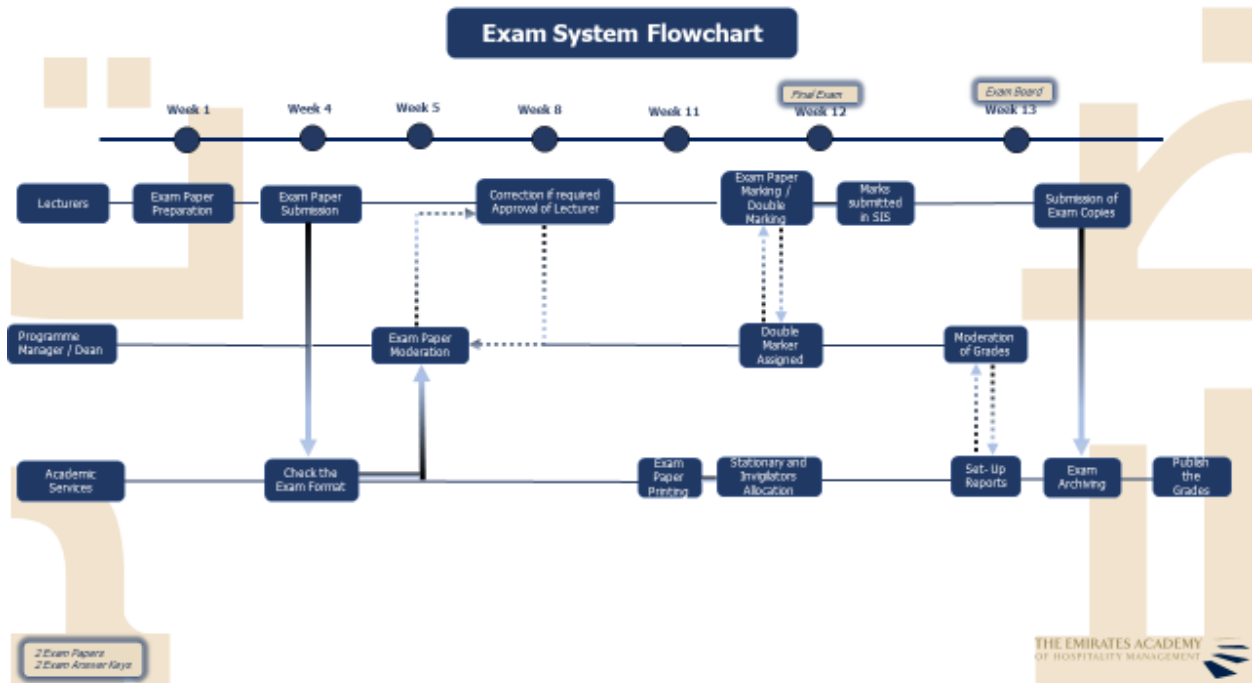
Exam System Flowchart

Final Exam

Exam Board

Week 1

Week 4

Week 5

Week 8

Week 11

Week 12

Week 13

Lecturers

Exam Paper Preparation

Exam Paper Submission

Correction if required Approval of Lecturer

Exam Paper Marking / Double Marking

Marks submitted in SIS

Submission of Exam Copies

Programme Manager / Dean

Exam Paper Moderation

Double Marker Assigned

Moderation of Grades

Academic Services

Check the Exam Format

Exam Paper Printing

Stationary and Invigilators Allocation

Set- Up Reports

Exam Archiving

Publish the Grades

2 Exam Papers
2 Exam Answer Keys

THE EMIRATES ACADEMY
OF HOSPITALITY MANAGEMENT